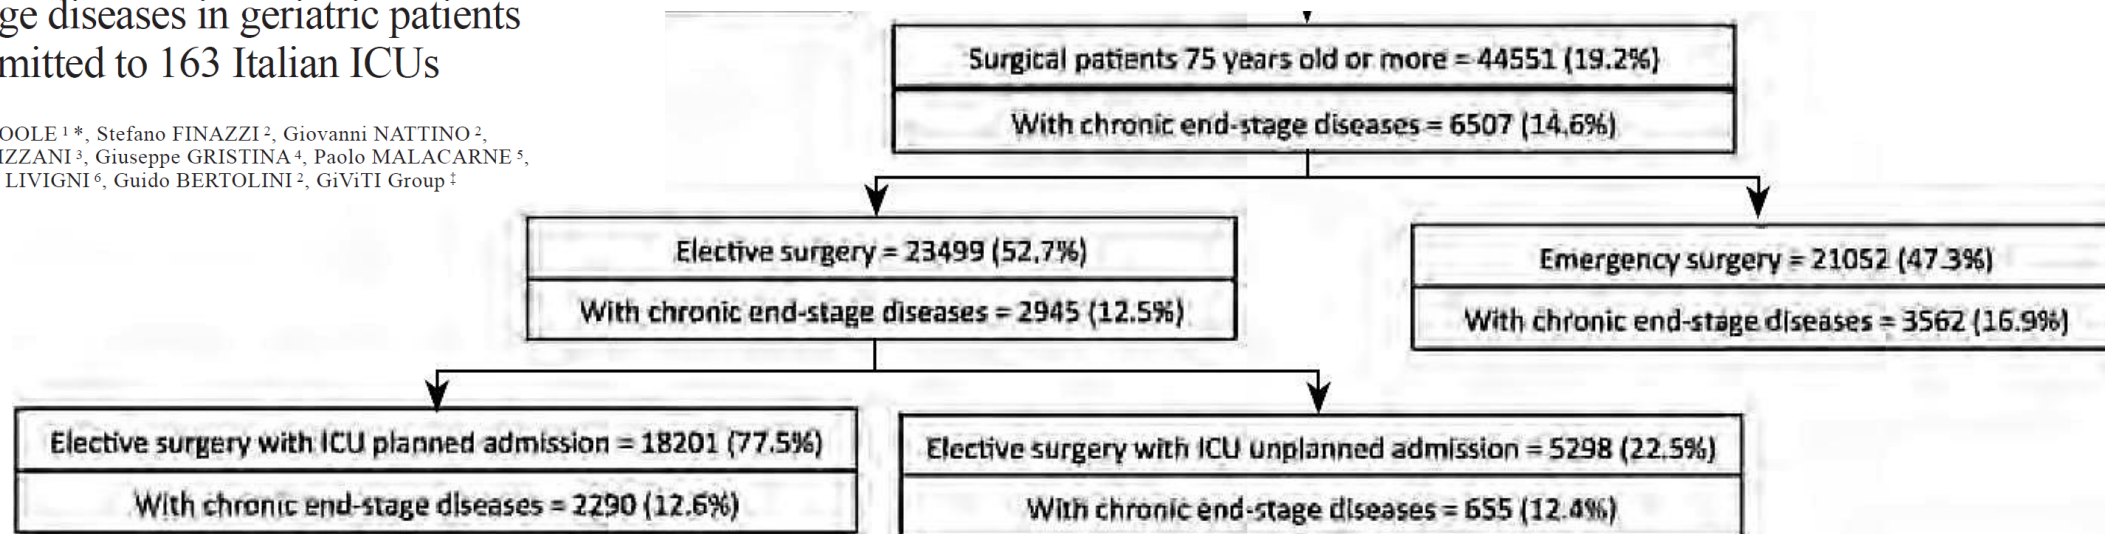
ge diseases in geriatric patients
mitted to 163 Italian ICUs

OOLE 1 *, Stefano FINAZZI 2, Giovanni NATTINO 2,
IZZANI 3, Giuseppe GRISTINA 4, Paolo MALACARNE 5,
LIVIGNI 6, Guido BERTOLINI 2, GiViTI Group ‡

Surgical patients 75 years old or more = 44551 (19.2%)

With chronic end-stage diseases = 6507 (14.6%)

Elective surgery = 23499 (52.7%)

With chronic end-stage diseases = 2945 (12.5%)

Emergency surgery = 21052 (47.3%)

With chronic end-stage diseases = 3562 (16.9%)

Elective surgery with ICU planned admission = 18201 (77.5%)

With chronic end-stage diseases = 2290 (12.6%)

Elective surgery with ICU unplanned admission = 5298 (22.5%)

With chronic end-stage diseases = 655 (12.4%)